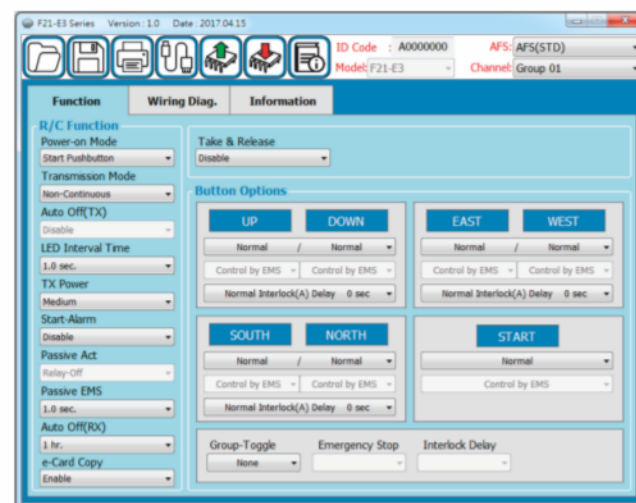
F21-E3 Series Version : 1.0 Date : 2017.04.15

ID Code : A0000000
Model: F21-E3
AFS: AFS(STD)
Channel: Group 01

Function | Wiring Diag. | Information

R/C Function
Power-on Mode
Start Pushbutton
Transmission Mode
Non-Continuous
Auto Off(TX)
Disable
LED Interval Time
1.0 sec.
TX Power
Medium
Start-Alarm
Disable
Passive Act
Relay-Off
Passive EMS
1.0 sec.
Auto Off(RX)
1 hr.
e-Card Copy
Enable

Take & Release
Disable

Button Options

UP DOWN
Normal / Normal
Control by EMS Control by EMS
Normal Interlock(A) Delay 0 sec

EAST WEST
Normal / Normal
Control by EMS Control by EMS
Normal Interlock(A) Delay 0 sec

SOUTH NORTH
Normal / Normal
Control by EMS Control by EMS
Normal Interlock(A) Delay 0 sec

START
Normal
Control by EMS

Group-Toggle
None
Emergency Stop
Interlock Delay